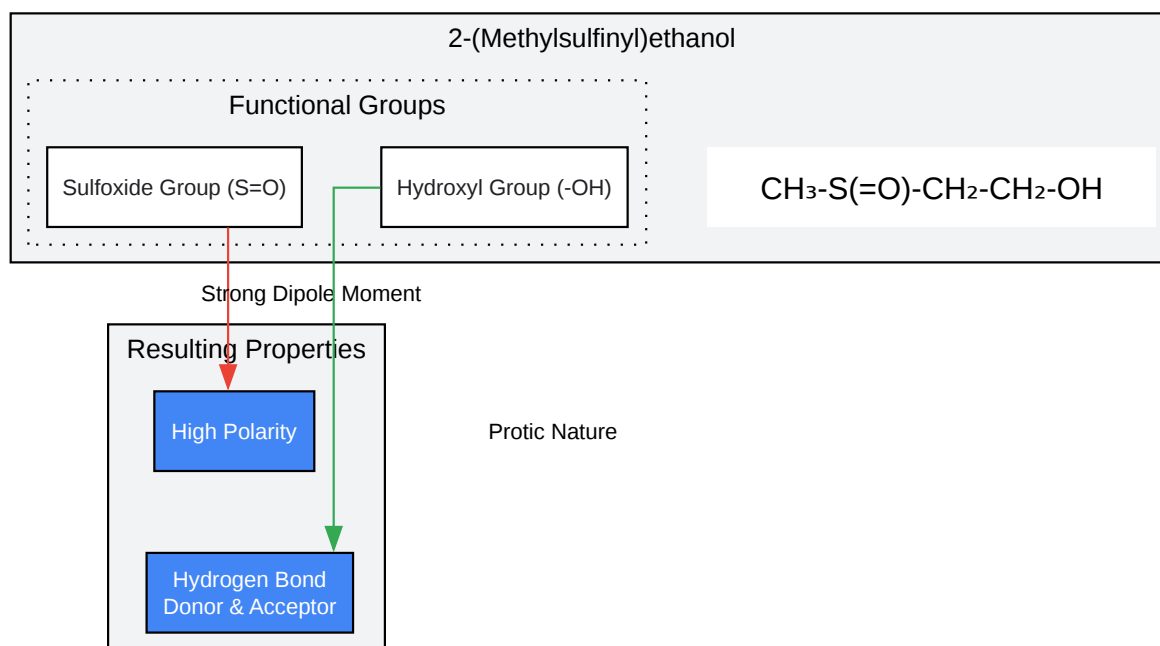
2-(Methylsulfinyl)ethanol

Functional Groups

Sulfoxide Group (S=O)

Hydroxyl Group (-OH)

$CH_3$-S(=O)-$CH_2$-$CH_2$-OH

Strong Dipole Moment

Resulting Properties

High Polarity

Protic Nature

Hydrogen Bond Donor & Acceptor